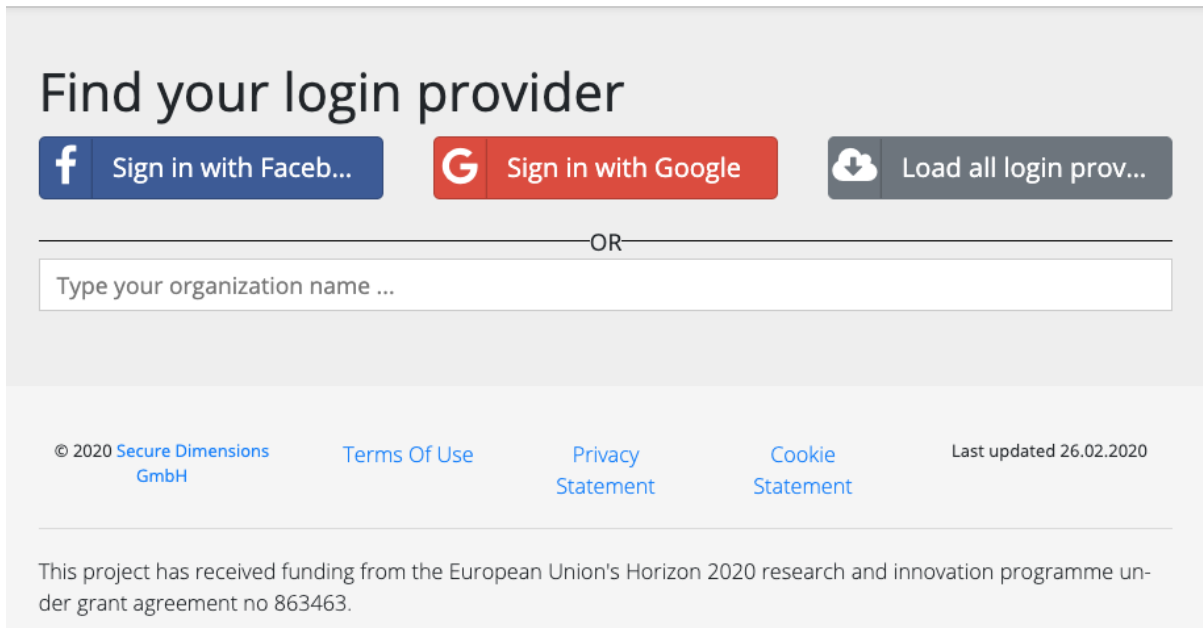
Find your login provider

Sign in with Faceb...

Sign in with Google

Load all login prov...

OR

Type your organization name ...

© 2020 Secure Dimensions GmbH

Terms Of Use

Privacy Statement

Cookie Statement

Last updated 26.02.2020

This project has received funding from the European Union's Horizon 2020 research and innovation programme under grant agreement no 863463.